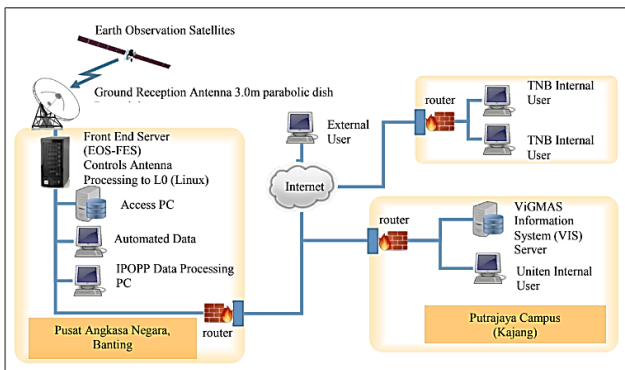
Earth Observation Satellites

Ground Reception Antenna 3.0m parabolic dish

Front End Server (EOS-FES) Controls Antenna Processing to L0 (Linux)

Access PC

Automated Data

IPOPP Data Processing PC

Pusat Angkasa Negara, Banting

router

External User

Internet

router

TNB Internal User

TNB Internal User

router

ViGMAS Information System (VIS) Server

Uniten Internal User

Putrajaya Campus (Kajang)